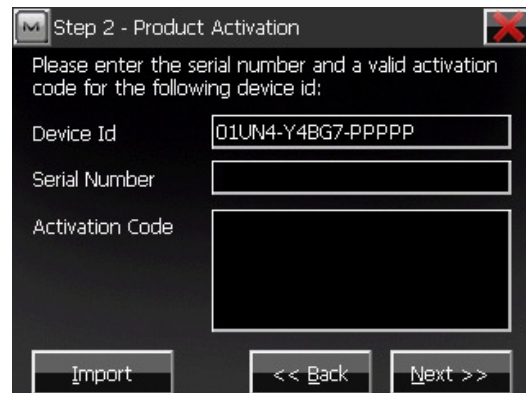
Step 2 - Product Activation

Please enter the serial number and a valid activation code for the following device id:

Device Id
01UN4-Y4BG7-PPPPP

Serial Number

Activation Code

Import
<< Back
Next >>